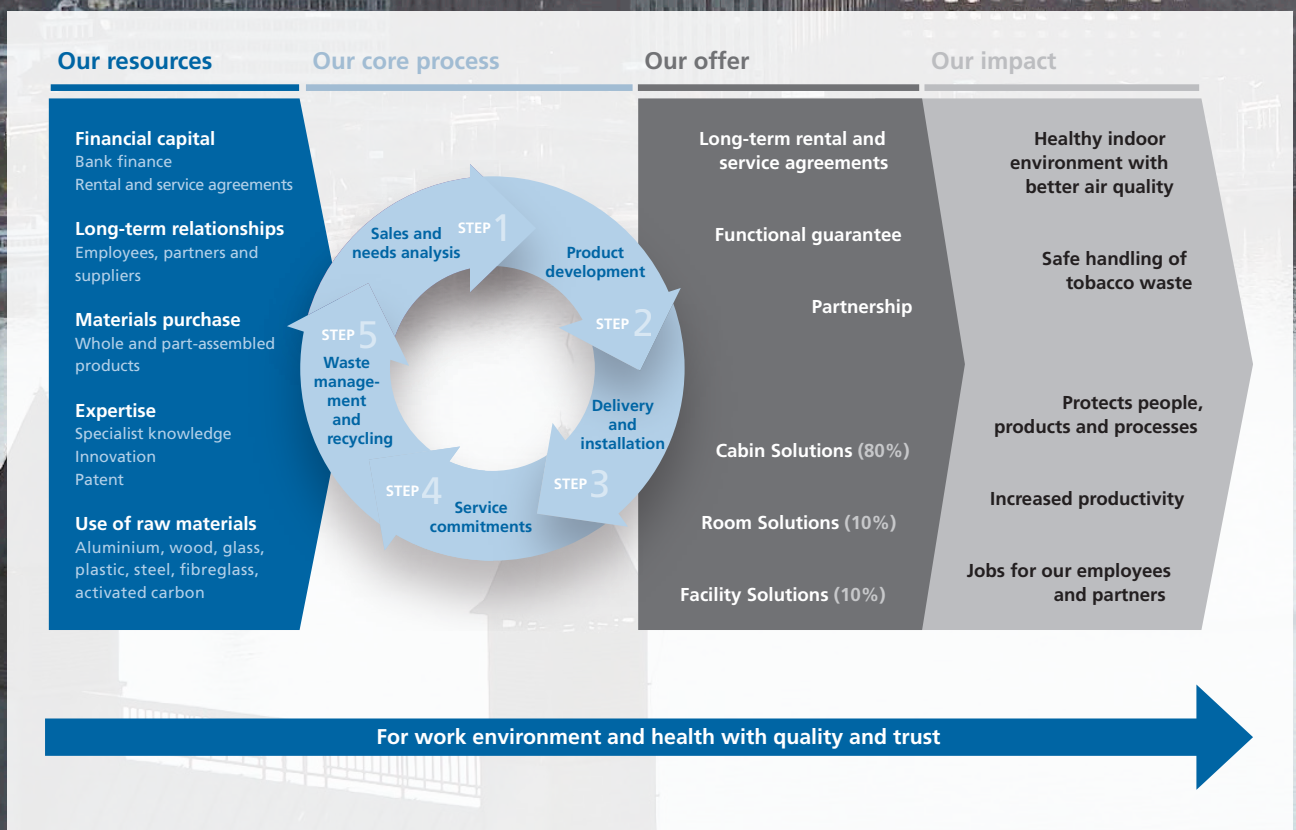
Our resources

Our core process

Our offer

Our impact

Financial capital
Bank finance
Rental and service agreements

Long-term relationships
Employees, partners and suppliers

Materials purchase
Whole and part-assembled products

Expertise
Specialist knowledge
Innovation
Patent

Use of raw materials
Aluminium, wood, glass, plastic, steel, fibreglass, activated carbon

STEP 1
Sales and needs analysis

Product development
STEP 2

Delivery and installation
STEP 3

STEP 4
Service commitments

STEP 5
Waste management and recycling

Long-term rental and service agreements

Functional guarantee

Partnership

Cabin Solutions (80%)

Room Solutions (10%)

Facility Solutions (10%)

Healthy indoor environment with better air quality

Safe handling of tobacco waste

Protects people, products and processes

Increased productivity

Jobs for our employees and partners

For work environment and health with quality and trust